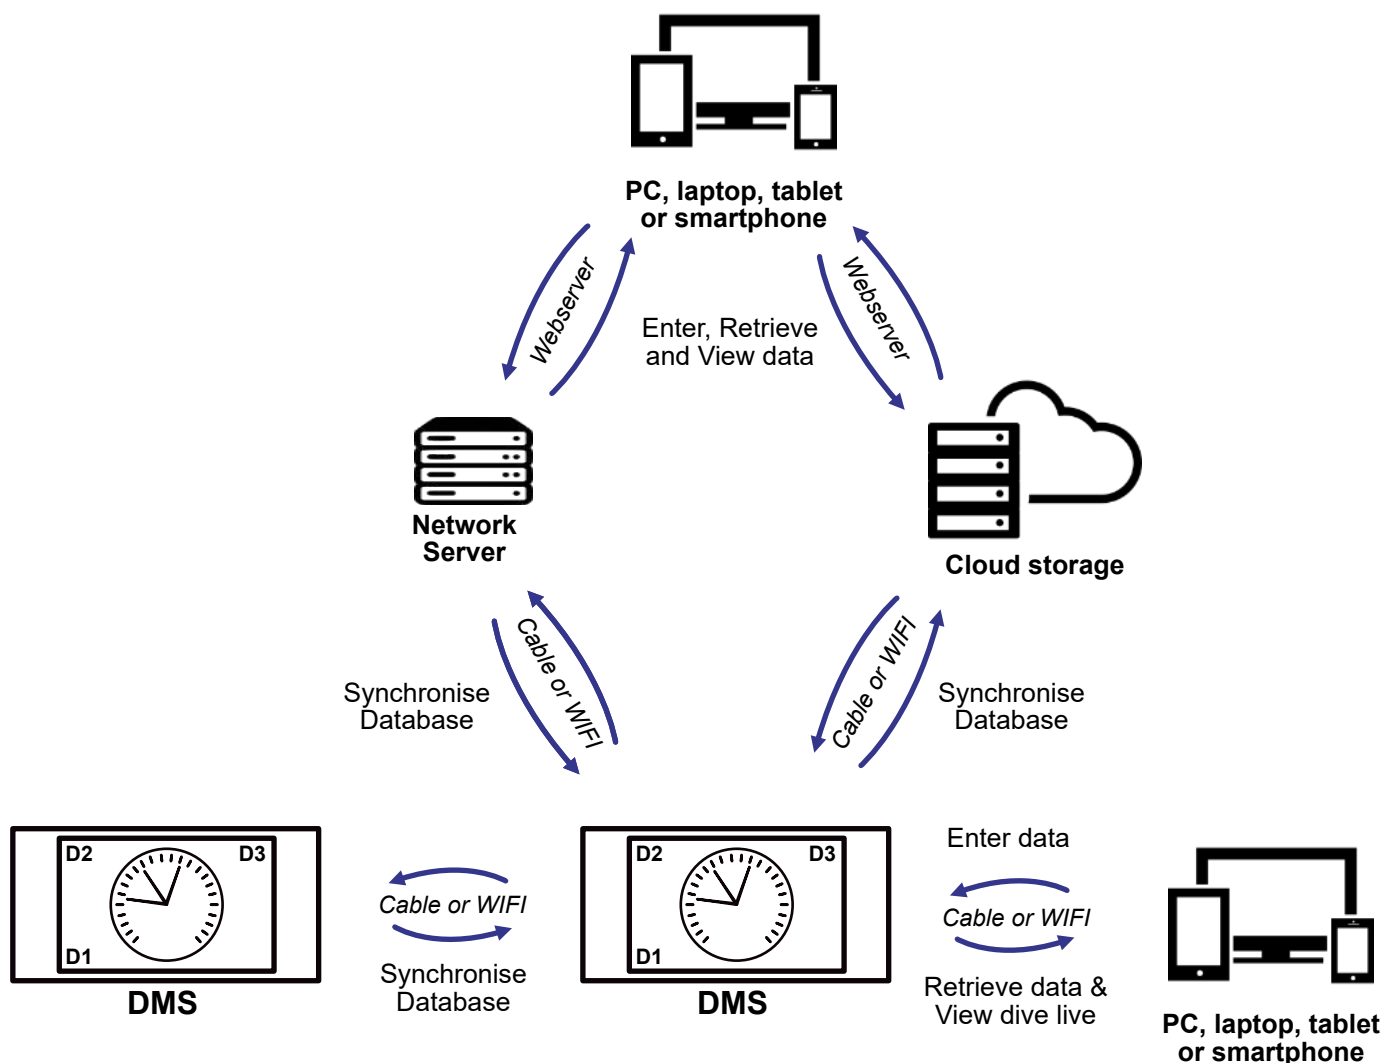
PC, laptop, tablet or smartphone

Webserver

Enter, Retrieve and View data

Webserver

Network Server

Cloud storage

Cable or WIFI

Synchronise Database

Cable or WIFI

Synchronise Database

D2 D3 D1

DMS

Cable or WIFI

Synchronise Database

D2 D3 D1

DMS

Enter data

Cable or WIFI

Retrieve data & View dive live

PC, laptop, tablet or smartphone